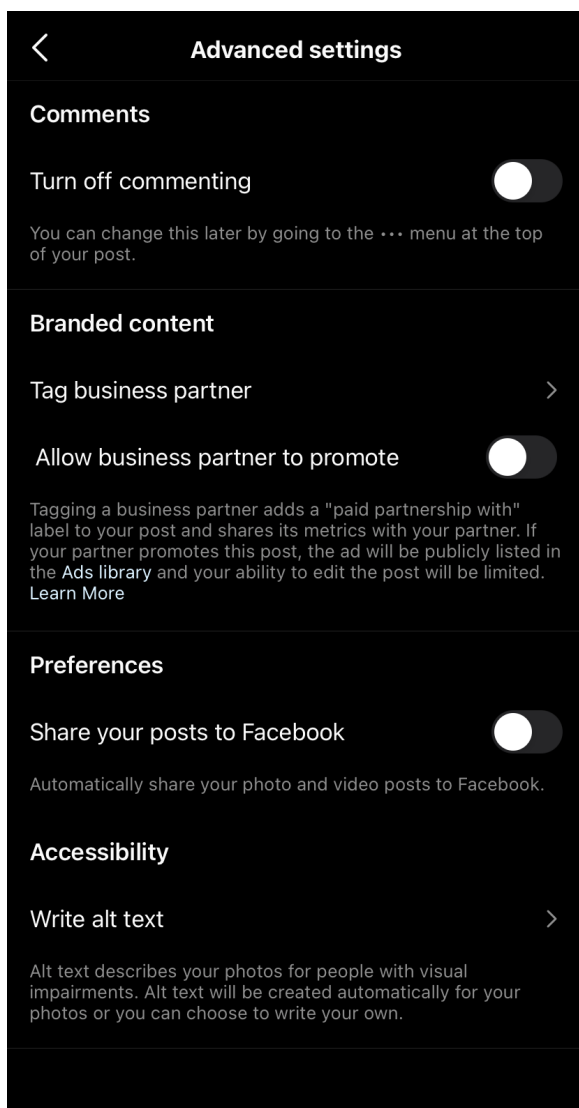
Advanced settings

Comments

Turn off commenting

You can change this later by going to the ··· menu at the top of your post.

Branded content

Tag business partner

Allow business partner to promote

Tagging a business partner adds a "paid partnership with" label to your post and shares its metrics with your partner. If your partner promotes this post, the ad will be publicly listed in the Ads library and your ability to edit the post will be limited. Learn More

Preferences

Share your posts to Facebook

Automatically share your photo and video posts to Facebook.

Accessibility

Write alt text

Alt text describes your photos for people with visual impairments. Alt text will be created automatically for your photos or you can choose to write your own.